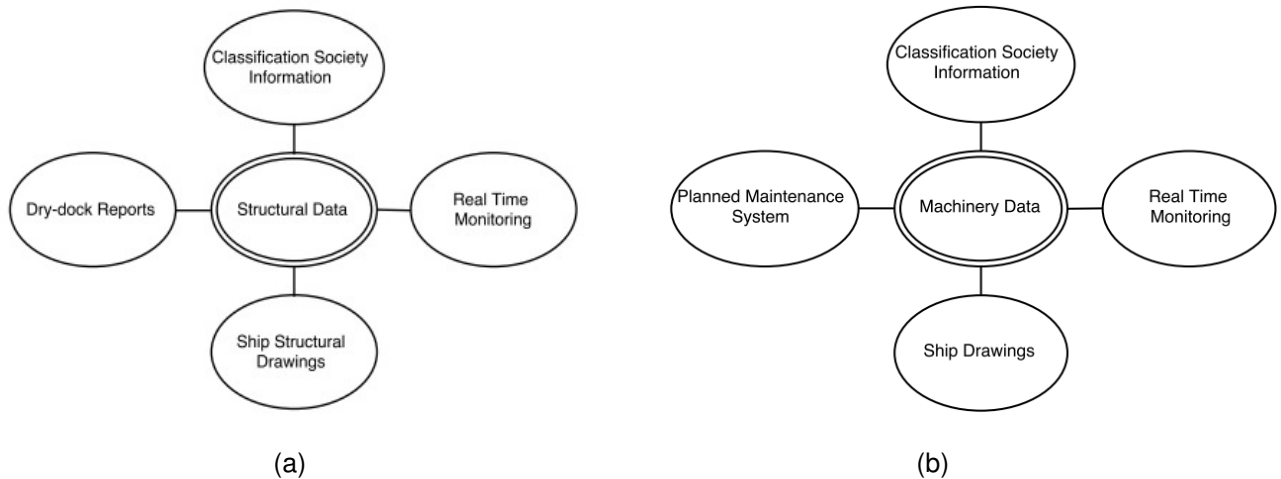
Classification Society Information

Dry-dock Reports

Structural Data

Real Time Monitoring

Ship Structural Drawings

(a)

Classification Society Information

Planned Maintenance System

Machinery Data

Real Time Monitoring

Ship Drawings

(b)